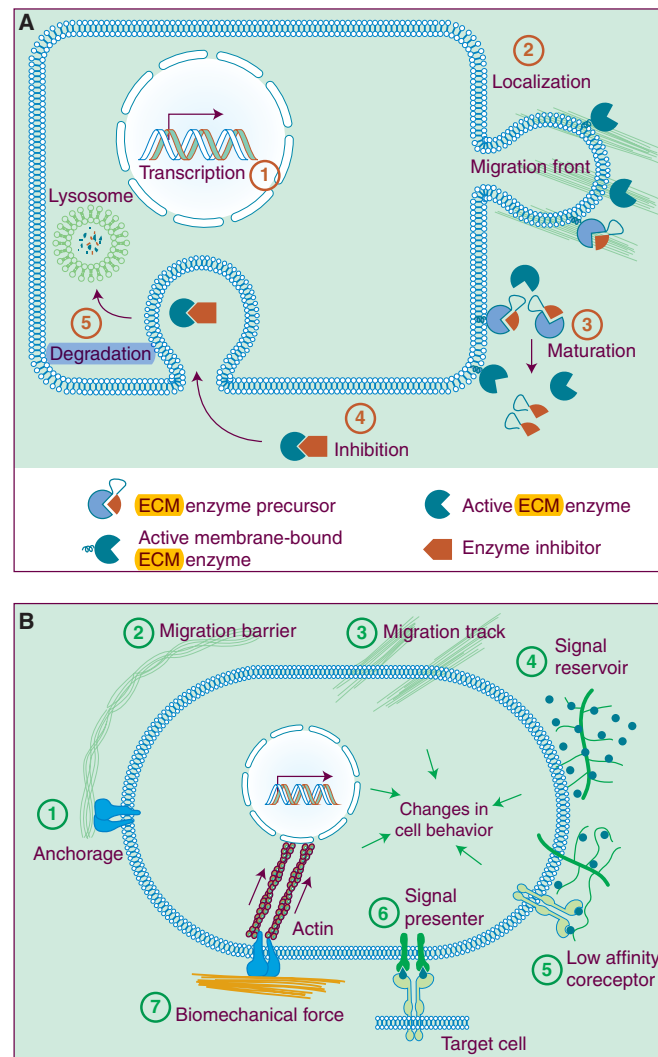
A

2 Localization

Migration front

Transcription 1

Lysosome

3 Maturation

5

Degradation

4 Inhibition

ECM enzyme precursor

Active ECM enzyme

Active membrane-bound ECM enzyme

Enzyme inhibitor

B

2 Migration barrier

3 Migration track

4 Signal reservoir

1

Anchorage

Changes in cell behavior

6 Signal presenter

Actin

5 Low affinity coreceptor

7 Biomechanical force

Target cell